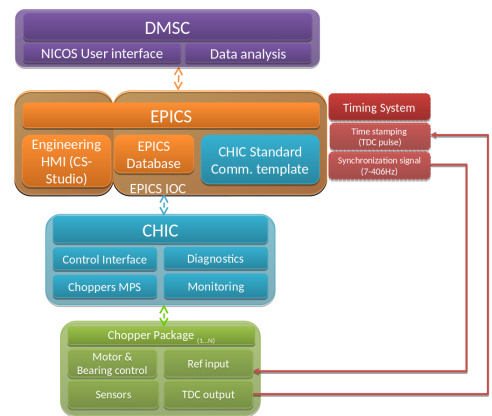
DMSC

NICOS User interface

Data analysis

EPICS

Engineering HMI (CS-Studio)

EPICS Database

CHIC Standard Comm. template

EPICS IOC

Timing System

Time stamping (TDC pulse)

Synchronization signal (7-406Hz)

CHIC

Control Interface

Diagnostics

Choppers MPS

Monitoring

Chopper Package $_{(1...N)}$

Motor & Bearing control

Ref input

Sensors

TDC output